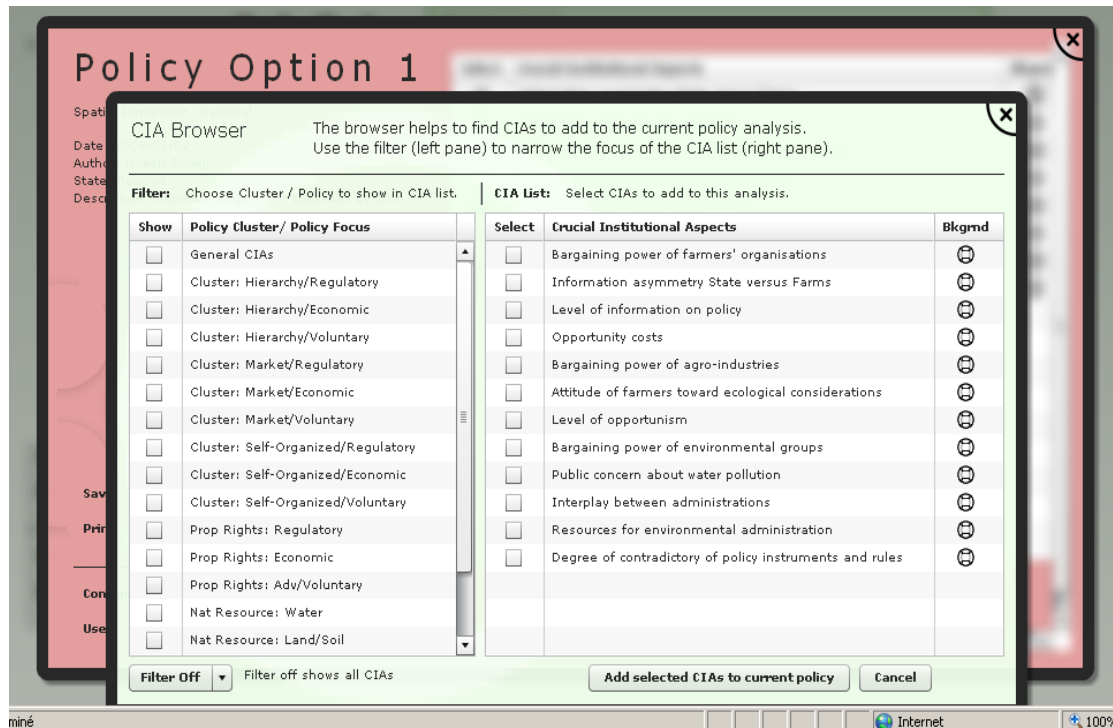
Policy Option 1

Spati
Date
Autho
State
Desc

Sav
Pri
Con
Use

CIA Browser

The browser helps to find CIAs to add to the current policy analysis.
Use the filter (left pane) to narrow the focus of the CIA list (right pane).

Filter: Choose Cluster / Policy to show in CIA list.

CIA List: Select CIAs to add to this analysis.

| Show | Policy Cluster/ Policy Focus |
|---|---|
| | General CIAs |
| | Cluster: Hierarchy/Regulatory |
| | Cluster: Hierarchy/Economic |
| | Cluster: Hierarchy/Voluntary |
| | Cluster: Market/Regulatory |
| | Cluster: Market/Economic |
| | Cluster: Market/Voluntary |
| | Cluster: Self-Organized/Regulatory |
| | Cluster: Self-Organized/Economic |
| | Cluster: Self-Organized/Voluntary |
| | Prop Rights: Regulatory |
| | Prop Rights: Economic |
| | Prop Rights: Adv/Voluntary |
| | Nat Resource: Water |
| | Nat Resource: Land/Soil |

| Select | Crucial Institutional Aspects | Bkgrnd |
|---|---|---|
| | Bargaining power of farmers' organisations | |
| | Information asymmetry State versus Farms | |
| | Level of information on policy | |
| | Opportunity costs | |
| | Bargaining power of agro-industries | |
| | Attitude of farmers toward ecological considerations | |
| | Level of opportunism | |
| | Bargaining power of environmental groups | |
| | Public concern about water pollution | |
| | Interplay between administrations | |
| | Resources for environmental administration | |
| | Degree of contradictory of policy instruments and rules | |

Filter Off
Filter off shows all CIAs

Add selected CIAs to current policy
Cancel

miné
Internet
100%